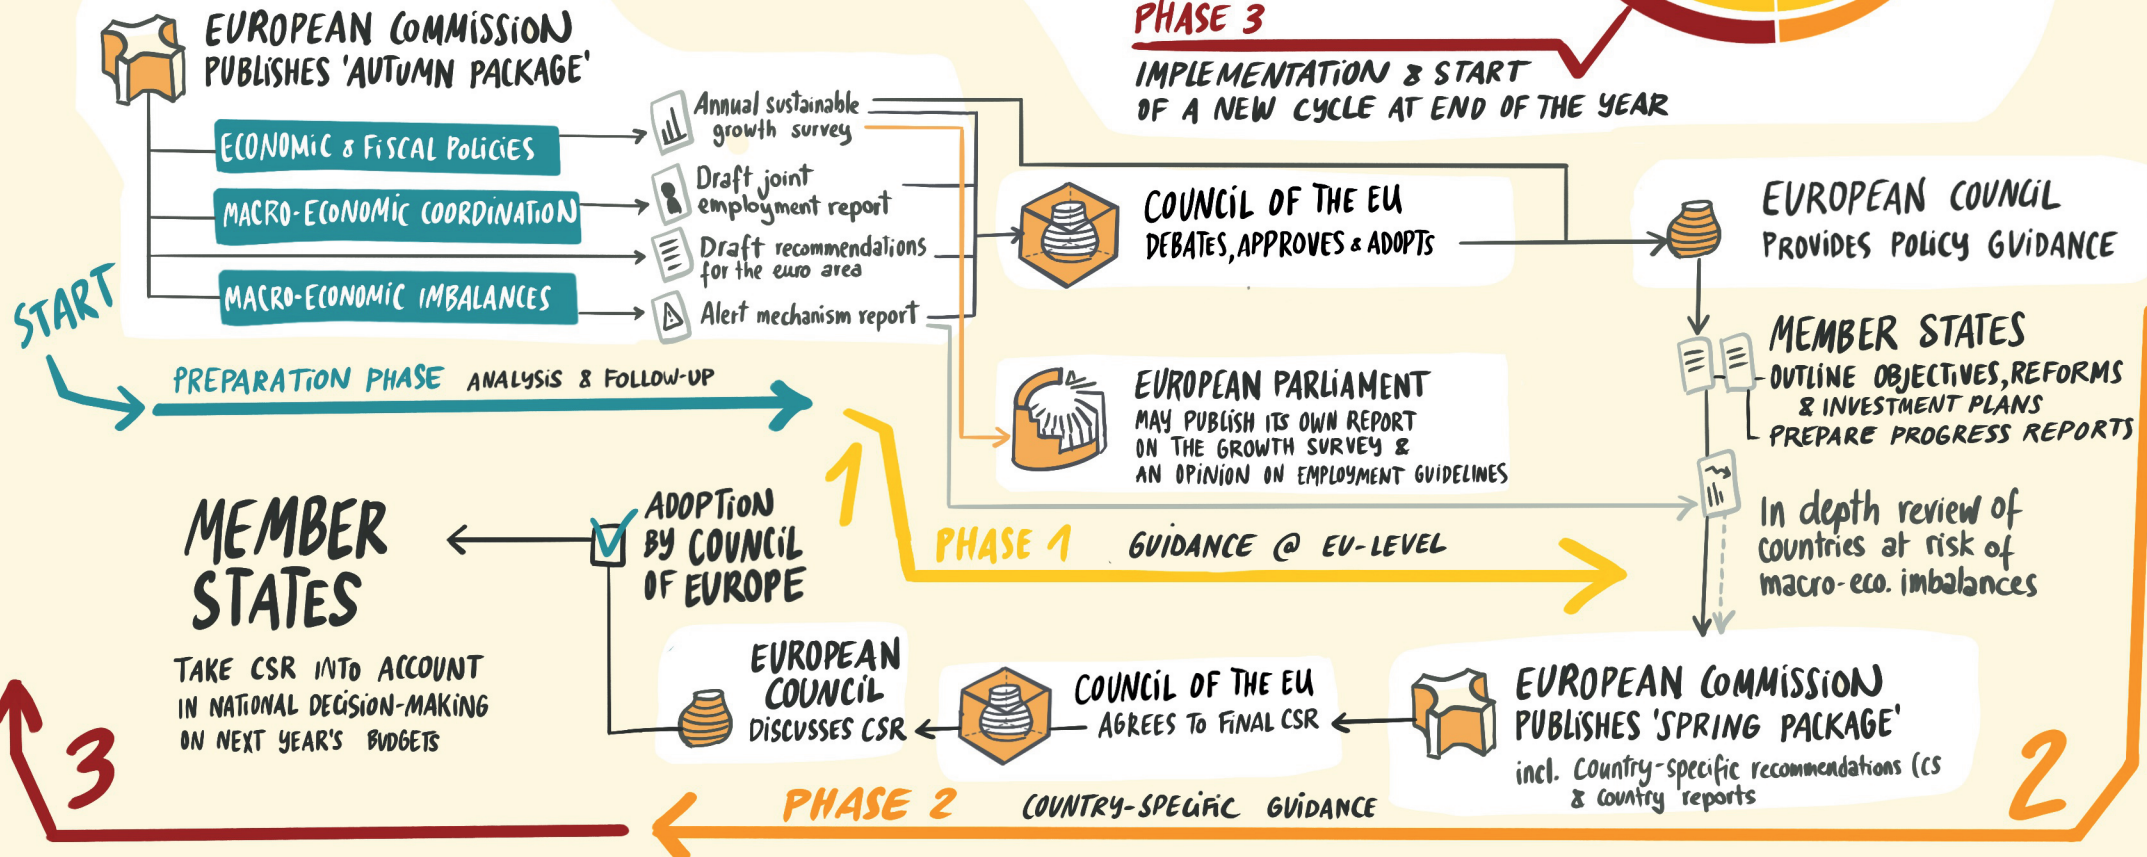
PHASE 3

IMPLEMENTATION & START OF A NEW CYCLE AT END OF THE YEAR

EUROPEAN COMMISSION PUBLISHES 'AUTUMN PACKAGE'

ECONOMIC & FISCAL POLICIES

MACRO-ECONOMIC COORDINATION

MACRO-ECONOMIC IMBALANCES

Annual sustainable growth survey

Draft joint employment report

Draft recommendations for the euro area

Alert mechanism report

COUNCIL OF THE EU
DEBATES, APPROVES & ADOPTS

EUROPEAN COUNCIL
PROVIDES POLICY GUIDANCE

MEMBER STATES
OUTLINE OBJECTIVES, REFORMS & INVESTMENT PLANS
PREPARE PROGRESS REPORTS

START

PREPARATION PHASE ANALYSIS & FOLLOW-UP

EUROPEAN PARLIAMENT
MAY PUBLISH ITS OWN REPORT ON THE GROWTH SURVEY & AN OPINION ON EMPLOYMENT GUIDELINES

In depth review of countries at risk of macro-eco. imbalances

1

PHASE 1 GUIDANCE @ EU-LEVEL

MEMBER STATES

ADOPTION BY COUNCIL OF EUROPE

TAKE CSR INTO ACCOUNT IN NATIONAL DECISION-MAKING ON NEXT YEAR'S BUDGETS

EUROPEAN COUNCIL DISCUSSES CSR

COUNCIL OF THE EU
AGREES TO FINAL CSR

EUROPEAN COMMISSION PUBLISHES 'SPRING PACKAGE'
incl. Country-specific recommendations (cs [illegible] & country reports

3

2

PHASE 2 COUNTRY-SPECIFIC GUIDANCE